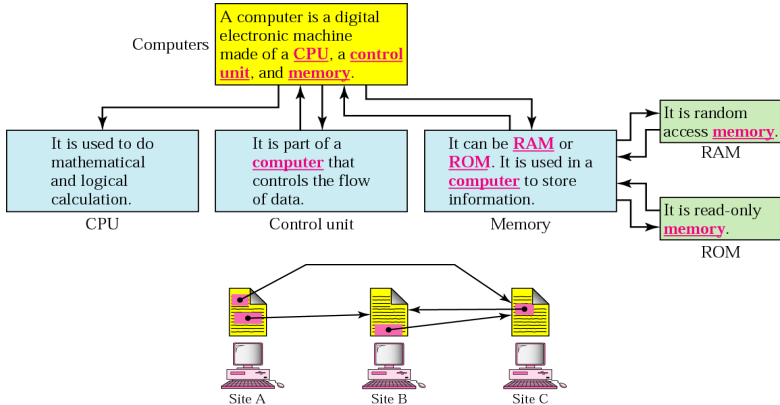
Computers

A computer is a digital electronic machine made of a CPU, a control unit, and memory.

It is used to do mathematical and logical calculation.

CPU

It is part of a computer that controls the flow of data.

Control unit

It can be RAM or ROM. It is used in a computer to store information.

Memory

It is random access memory.

RAM

It is read-only memory.

ROM

Site A

Site B

Site C